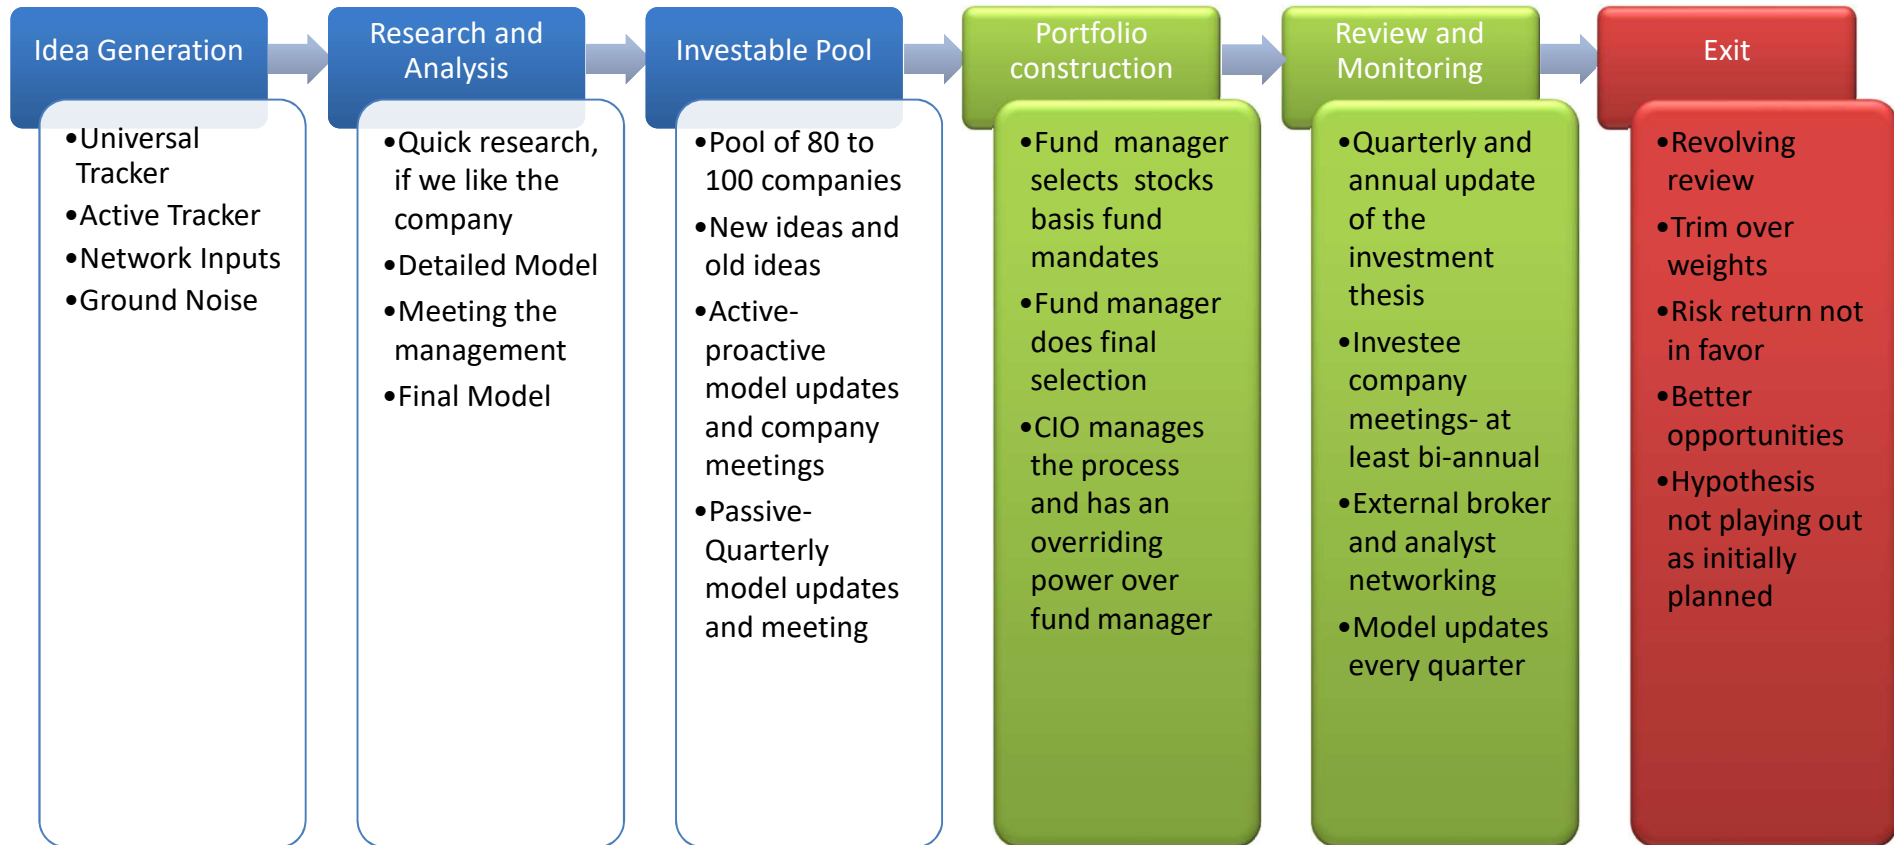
Idea Generation

•Universal Tracker
•Active Tracker
•Network Inputs
•Ground Noise

Research and Analysis

•Quick research, if we like the company
•Detailed Model
•Meeting the management
•Final Model

Investable Pool

•Pool of 80 to 100 companies
•New ideas and old ideas
•Active- proactive model updates and company meetings
•Passive- Quarterly model updates and meeting

Portfolio construction

•Fund manager selects stocks basis fund mandates
•Fund manager does final selection
•CIO manages the process and has an overriding power over fund manager

Review and Monitoring

•Quarterly and annual update of the investment thesis
•Investee company meetings- at least bi-annual
•External broker and analyst networking
•Model updates every quarter

Exit

•Revolving review
•Trim over weights
•Risk return not in favor
•Better opportunities
•Hypothesis not playing out as initially planned